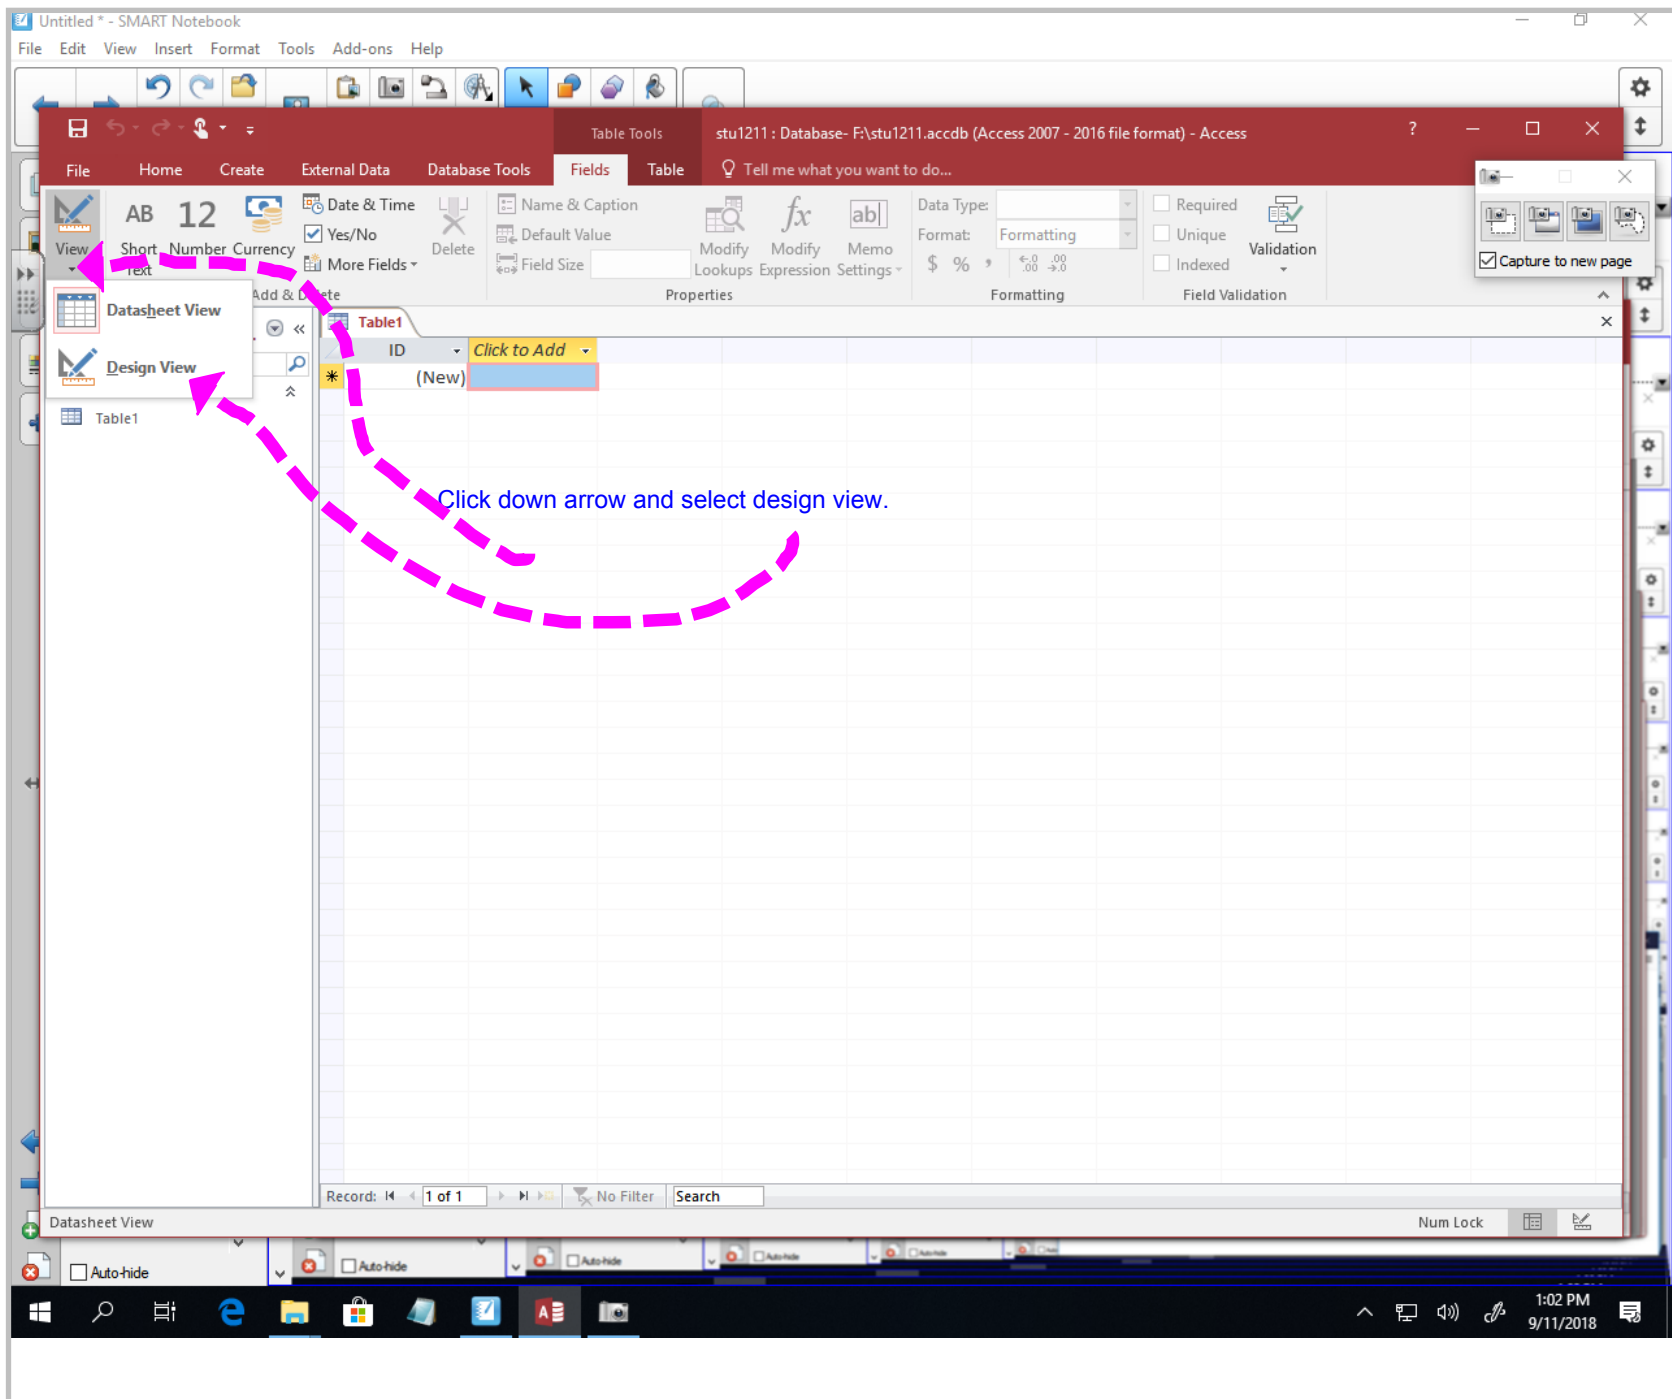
Untitled * - SMART Notebook
File Edit View Insert Format Tools Add-ons Help

Table Tools
stu1211 : Database- F:\stu1211.accdb (Access 2007 - 2016 file format) - Access
?
File Home Create External Data Database Tools Fields Table Tell me what you want to do...

View
AB Short Text
12 Number
Currency
Date & Time
Yes/No
More Fields
Delete
Add & Delete
Name & Caption
Default Value
Field Size
Modify Lookups
Modify Expression
Memo Settings
Properties
Data Type:
Format: Formatting
$ %
Formatting
Required
Unique
Indexed
Validation
Field Validation

Capture to new page

Datasheet View
Design View
Table1

Table1
ID
Click to Add
(New)

Click down arrow and select design view.

Record: 1 of 1 No Filter Search
Datasheet View
Num Lock

Auto-hide
Auto-hide
Auto-hide

1:02 PM
9/11/2018